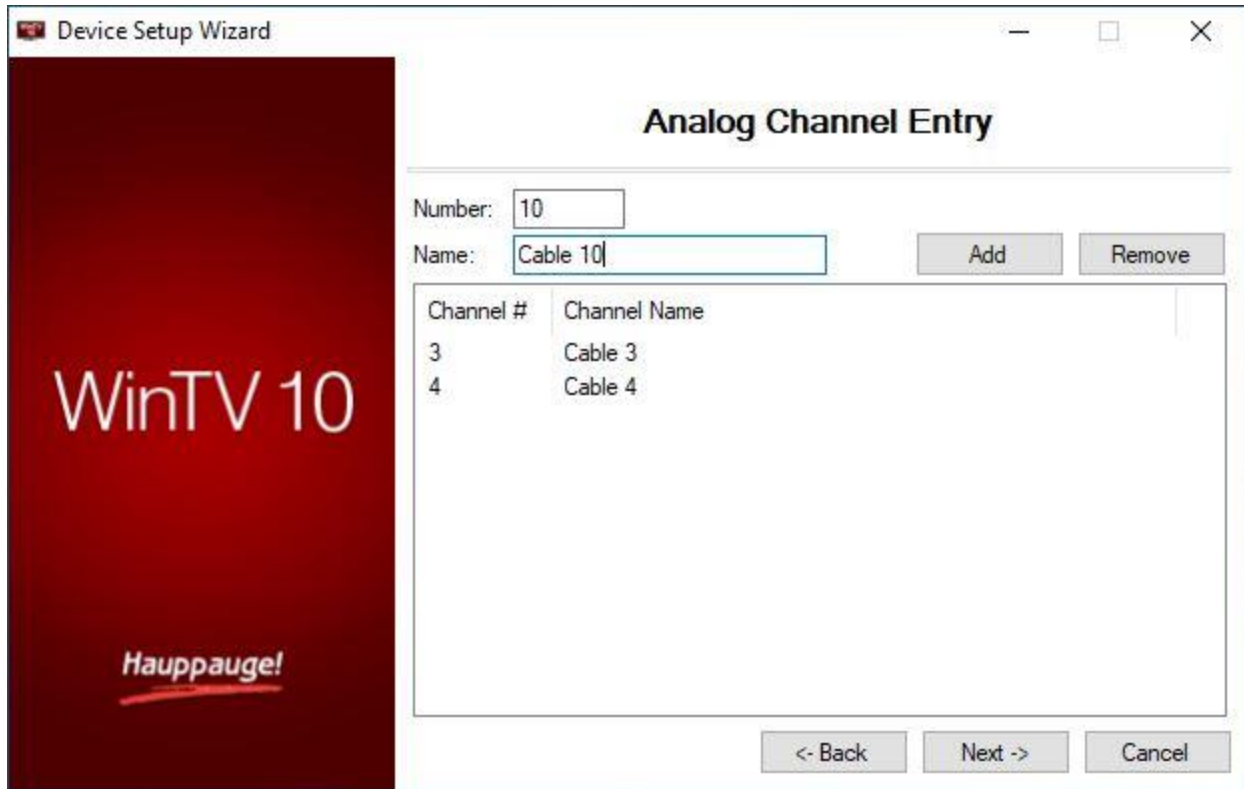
Device Setup Wizard

WinTV 10

Hauppauge!

Analog Channel Entry

Number: 10

Name: Cable 10

Add

Remove

| Channel # | Channel Name |
|---|---|
| 3 | Cable 3 |
| 4 | Cable 4 |

<- Back

Next ->

Cancel